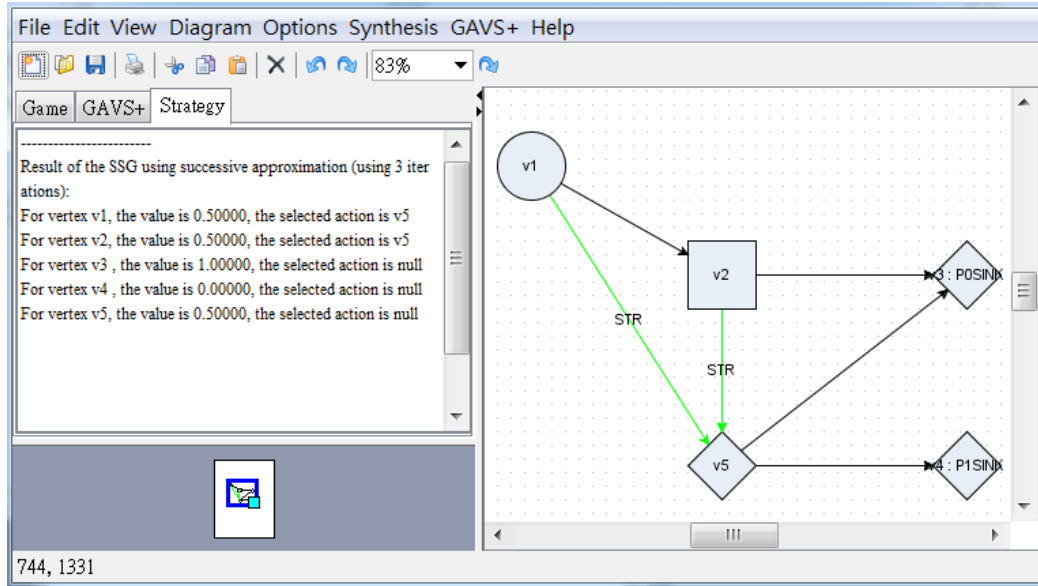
File Edit View Diagram Options Synthesis GAVS+ Help

83%

Game GAVS+ Strategy

------------------------
Result of the SSG using successive approximation (using 3 iterations):
For vertex v1, the value is 0.50000, the selected action is v5
For vertex v2, the value is 0.50000, the selected action is v5
For vertex v3 , the value is 1.00000, the selected action is null
For vertex v4 , the value is 0.00000, the selected action is null
For vertex v5, the value is 0.50000, the selected action is null

v1

v2

STR

STR

v3 : P0SINK

v5

v4 : P1SINK

744, 1331